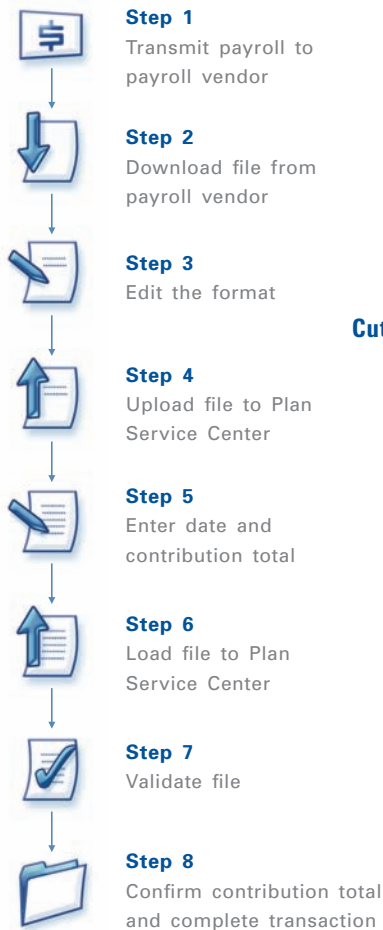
Step 1
Transmit payroll to payroll vendor

Step 2
Download file from payroll vendor

Step 3
Edit the format

Cut

Step 4
Upload file to Plan Service Center

Step 5
Enter date and contribution total

Step 6
Load file to Plan Service Center

Step 7
Validate file

Step 8
Confirm contribution total and complete transaction